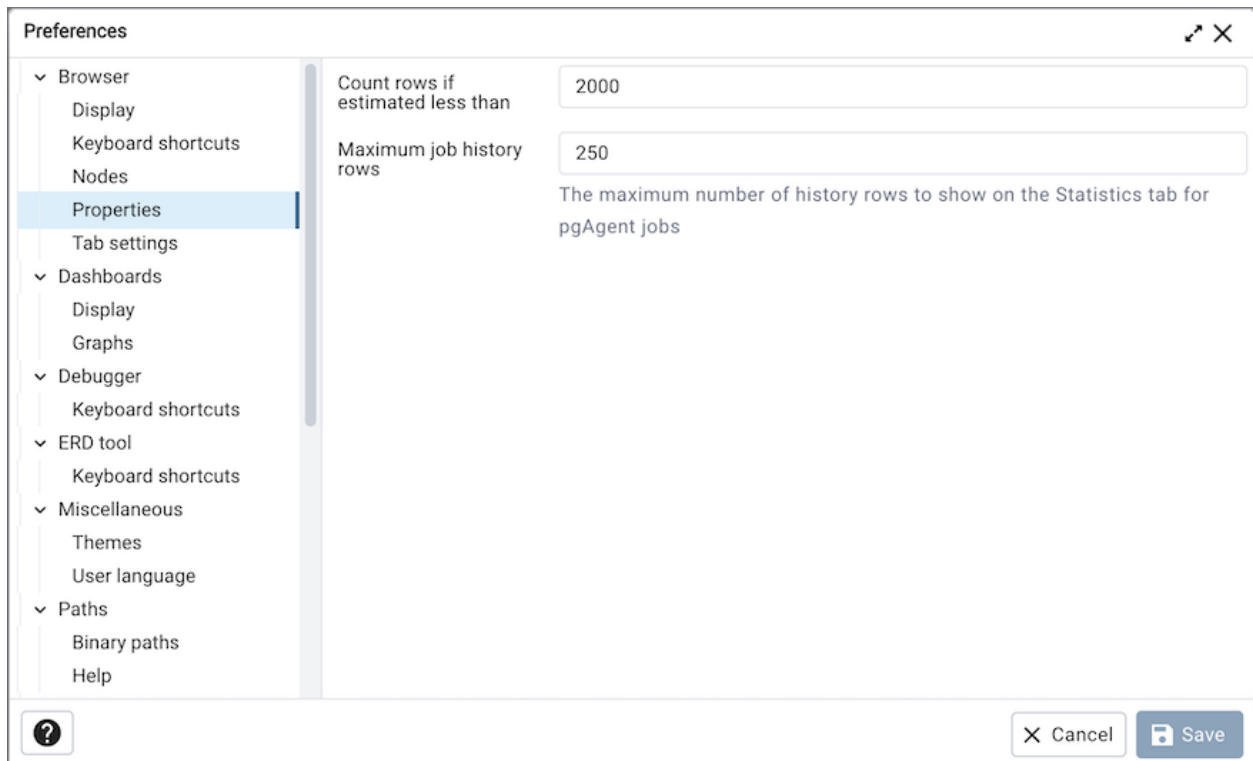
Preferences

Browser
Display
Keyboard shortcuts
Nodes
Properties
Tab settings
Dashboards
Display
Graphs
Debugger
Keyboard shortcuts
ERD tool
Keyboard shortcuts
Miscellaneous
Themes
User language
Paths
Binary paths
Help

Count rows if estimated less than
2000

Maximum job history rows
250

The maximum number of history rows to show on the Statistics tab for pgAgent jobs

Cancel
Save